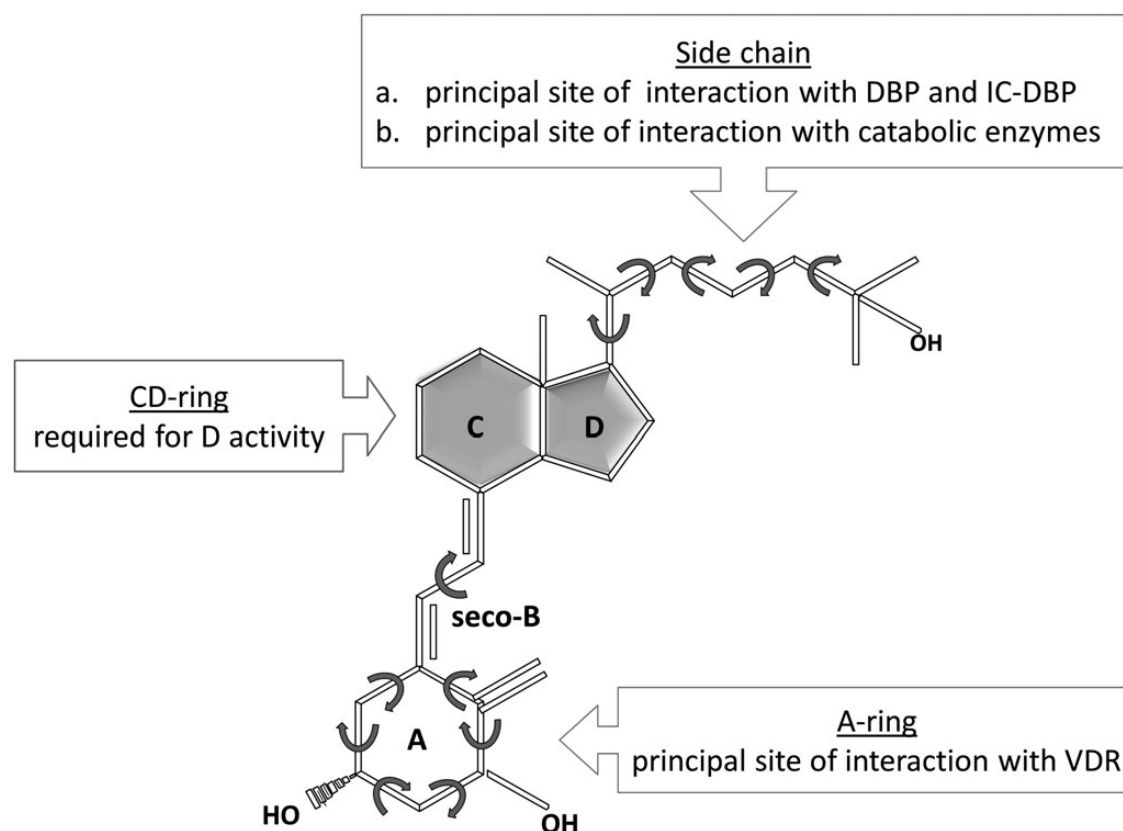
Side chain
a. principal site of interaction with DBP and IC-DBP
b. principal site of interaction with catabolic enzymes

OH

CD-ring
required for D activity

C

D

seco-B

A

HO

OH

A-ring
principal site of interaction with VDR